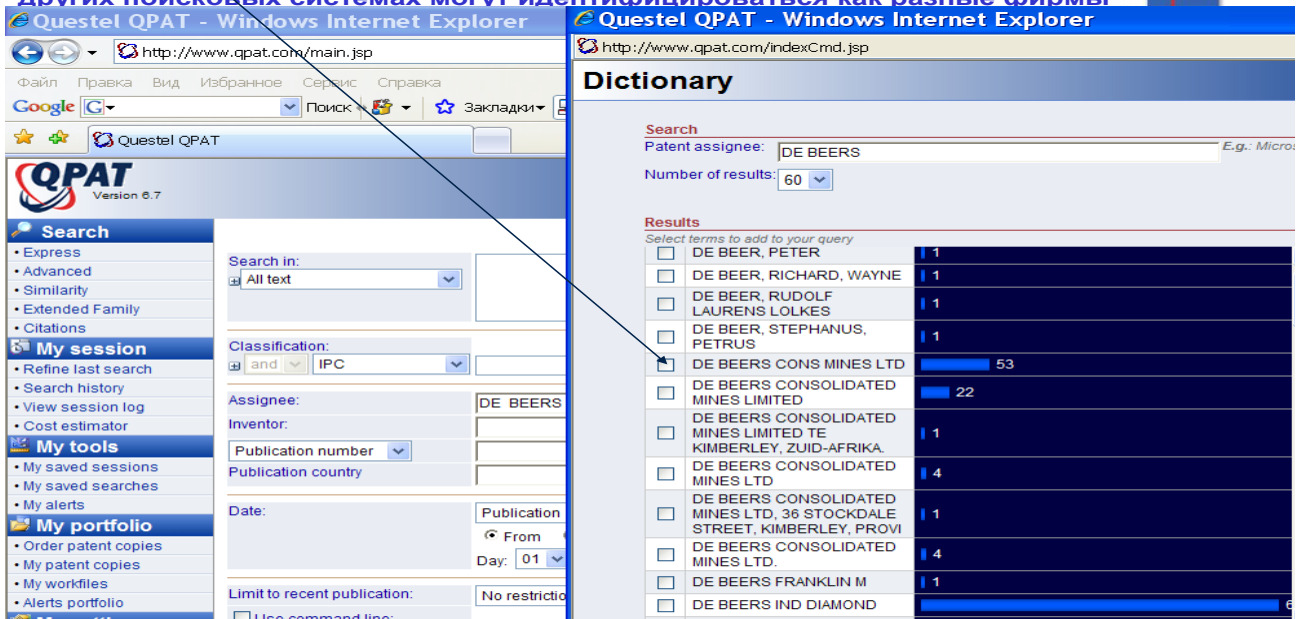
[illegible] поисковых системах могут идентифицироваться как разные фирмы

Questel QPAT - Windows Internet Explorer

http://www.qpat.com/main.jsp

Файл Правка Вид Избранное Сервис Справка

Google G Поиск Закладки

Questel QPAT

QPAT Version 6.7

Search
• Express
• Advanced
• Similarity
• Extended Family
• Citations

My session
• Refine last search
• Search history
• View session log
• Cost estimator

My tools
• My saved sessions
• My saved searches
• My alerts

My portfolio
• Order patent copies
• My patent copies
• My workfiles
• Alerts portfolio

Search in:
All text

Classification:
and IPC

Assignee: DE BEERS
Inventor:
Publication number
Publication country

Date: Publication
From
Day: 01

Limit to recent publication: No restrictio
Use command line:

Questel QPAT - Windows Internet Explorer

http://www.qpat.com/indexCmd.jsp

Dictionary

Search
Patent assignee: DE BEERS E.g.: Micros
Number of results: 60

Results
Select terms to add to your query

| | | |
|---|---|---|
| | DE BEER, PETER | 1 |
| | DE BEER, RICHARD, WAYNE | 1 |
| | DE BEER, RUDOLF LAURENS LOLKES | 1 |
| | DE BEER, STEPHANUS, PETRUS | 1 |
| | DE BEERS CONS MINES LTD | 53 |
| | DE BEERS CONSOLIDATED MINES LIMITED | 22 |
| | DE BEERS CONSOLIDATED MINES LIMITED TE KIMBERLEY, ZUID-AFRIKA. | 1 |
| | DE BEERS CONSOLIDATED MINES LTD | 4 |
| | DE BEERS CONSOLIDATED MINES LTD, 36 STOCKDALE STREET, KIMBERLEY, PROVI | 1 |
| | DE BEERS CONSOLIDATED MINES LTD. | 4 |
| | DE BEERS FRANKLIN M | 1 |
| | DE BEERS IND DIAMOND | 6 |